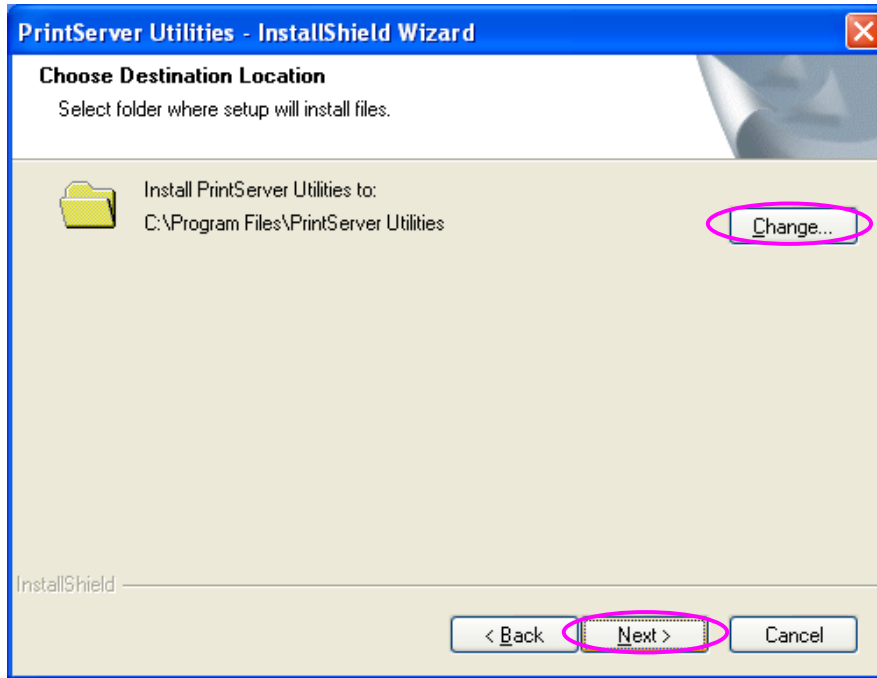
PrintServer Utilities - InstallShield Wizard

Choose Destination Location

Select folder where setup will install files.

Install PrintServer Utilities to:

C:\Program Files\PrintServer Utilities

Change...

InstallShield

< Back

Next >

Cancel